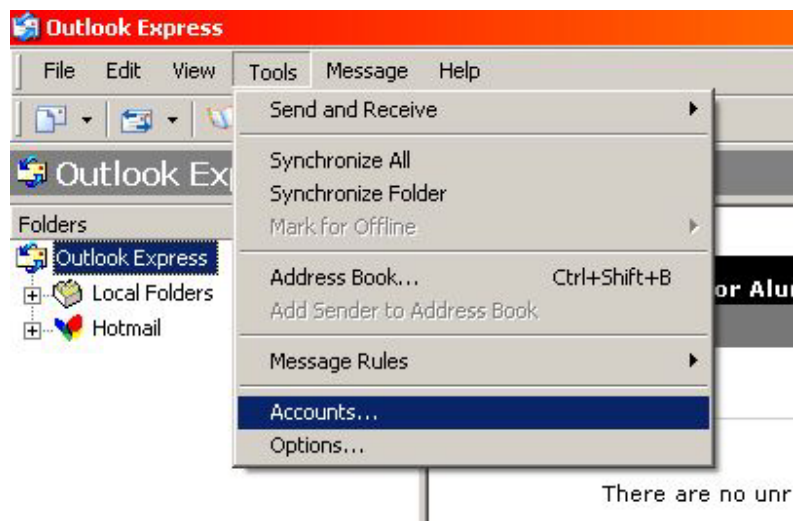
Outlook Express

File Edit View Tools Message Help

Outlook Ex

Folders

Outlook Express

Local Folders

Hotmail

Send and Receive

Synchronize All

Synchronize Folder

Mark for Offline

Address Book... Ctrl+Shift+B

Add Sender to Address Book

Message Rules

Accounts...

Options...

or Alu

There are no unr